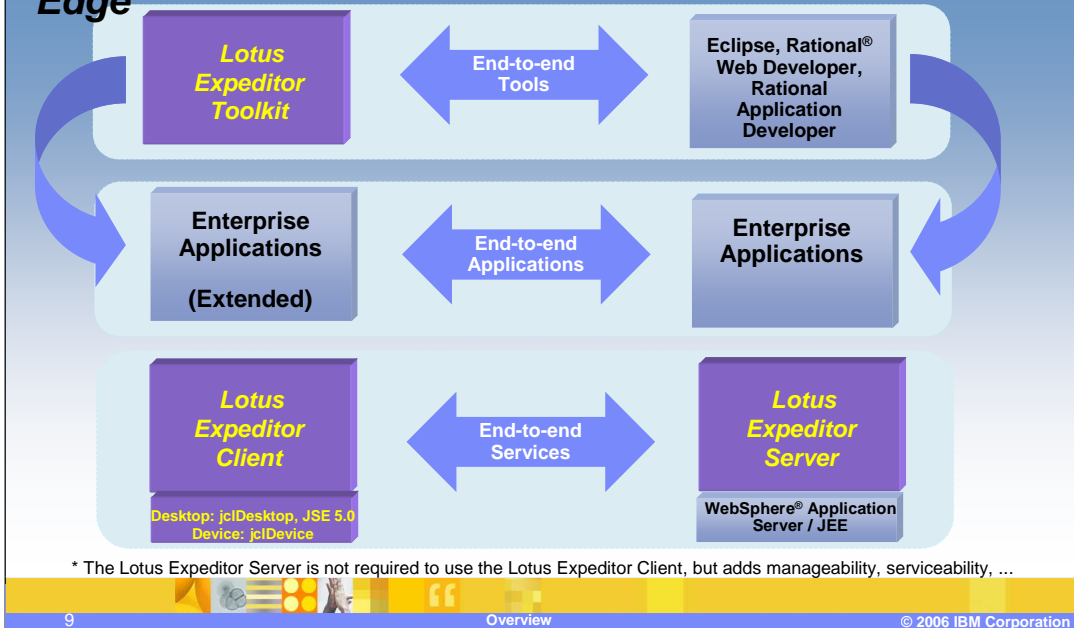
Edge

Lotus Expeditor Toolkit

End-to-end Tools

Eclipse, Rational® Web Developer, Rational Application Developer

Enterprise Applications

(Extended)

End-to-end Applications

Enterprise Applications

Lotus Expeditor Client

Desktop: jclDesktop, JSE 5.0
Device: jclDevice

End-to-end Services

Lotus Expeditor Server

WebSphere® Application Server / JEE

* The Lotus Expeditor Server is not required to use the Lotus Expeditor Client, but adds manageability, serviceability, ...

9

Overview

© 2006 IBM Corporation